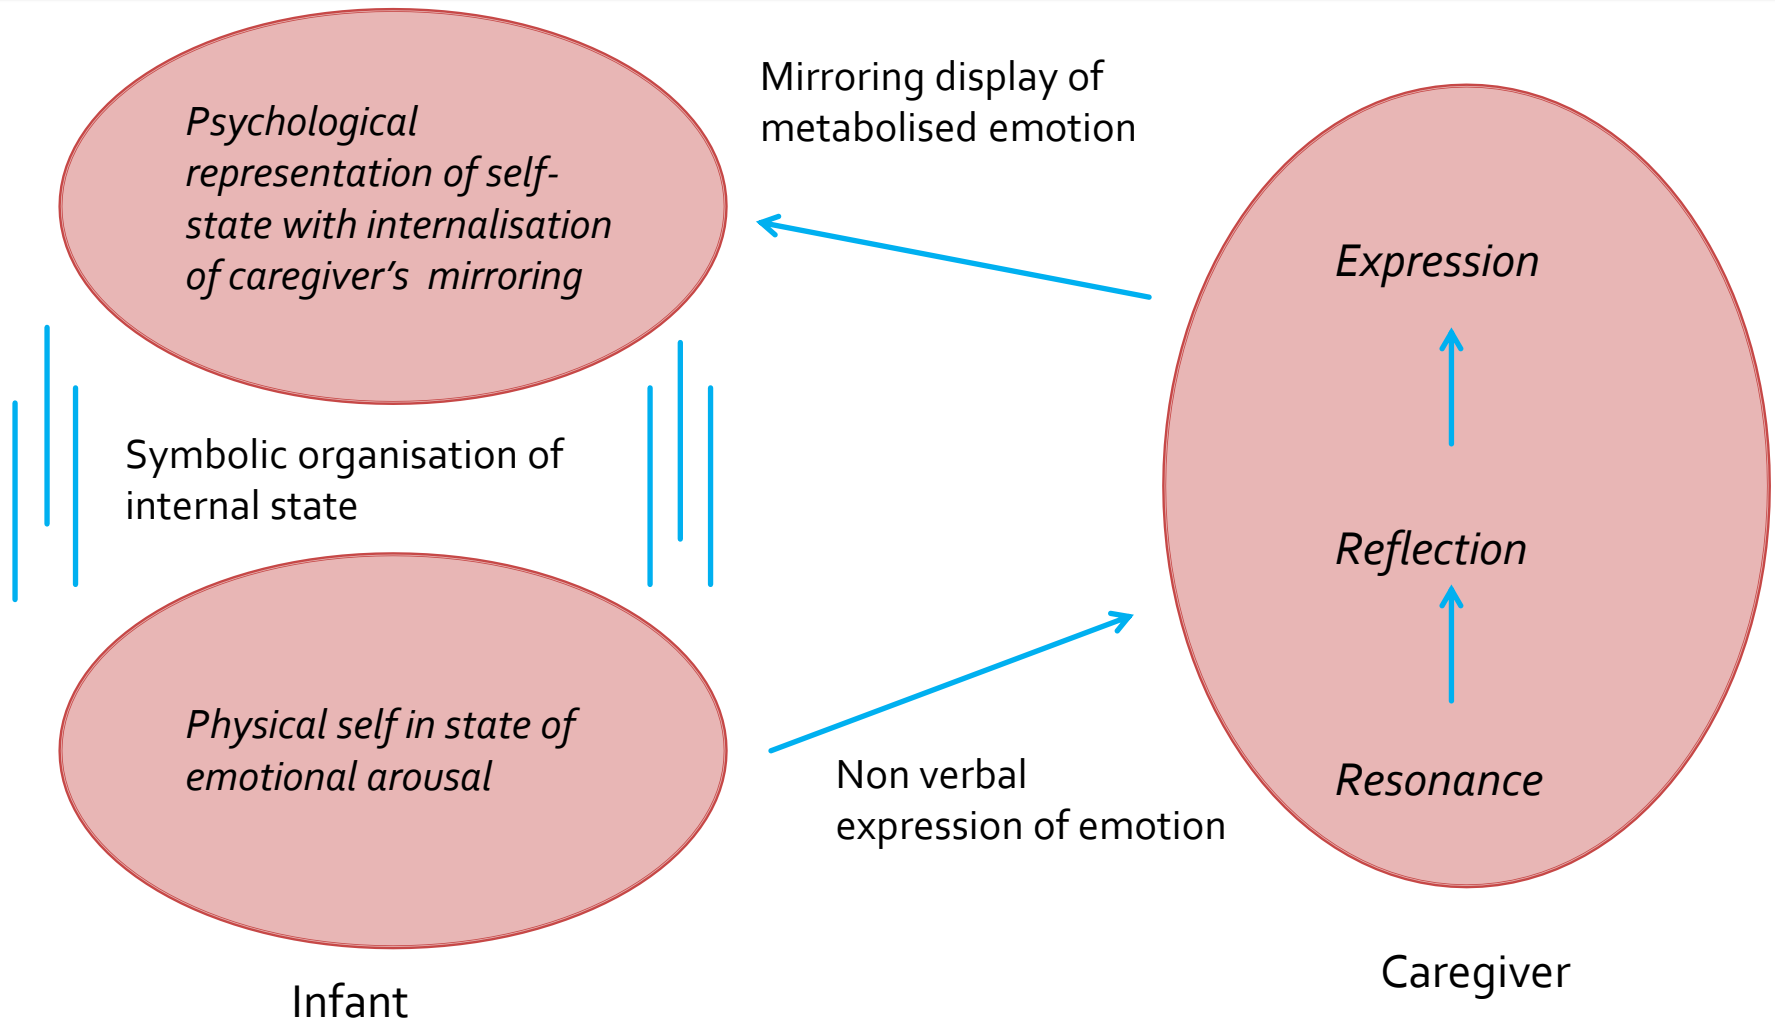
Psychological representation of self-state with internalisation of caregiver's mirroring

Mirroring display of metabolised emotion

Expression

Symbolic organisation of internal state

Reflection

Physical self in state of emotional arousal

Non verbal expression of emotion

Resonance

Caregiver

Infant